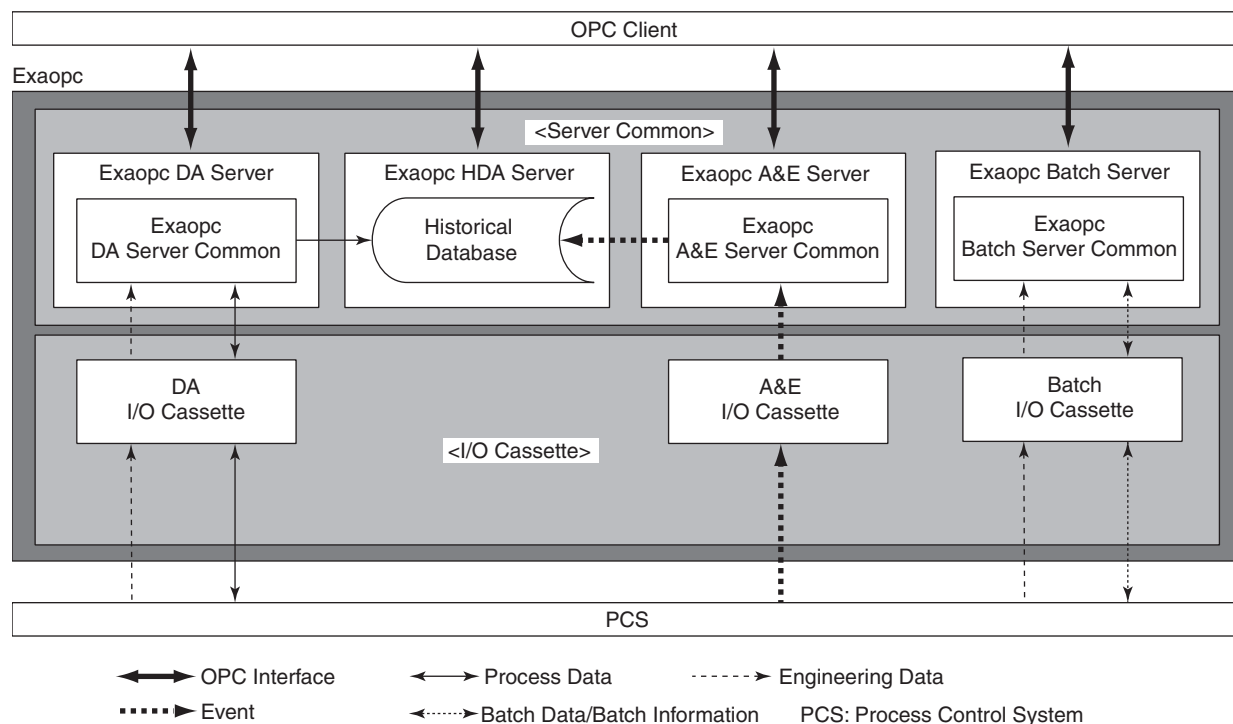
OPC Client

Exaopc

<Server Common>

Exaopc DA Server

Exaopc DA Server Common

Exaopc HDA Server

Historical Database

Exaopc A&E Server

Exaopc A&E Server Common

Exaopc Batch Server

Exaopc Batch Server Common

DA I/O Cassette

A&E I/O Cassette

Batch I/O Cassette

<I/O Cassette>

PCS

OPC Interface

Process Data

Engineering Data

Event

Batch Data/Batch Information

PCS: Process Control System